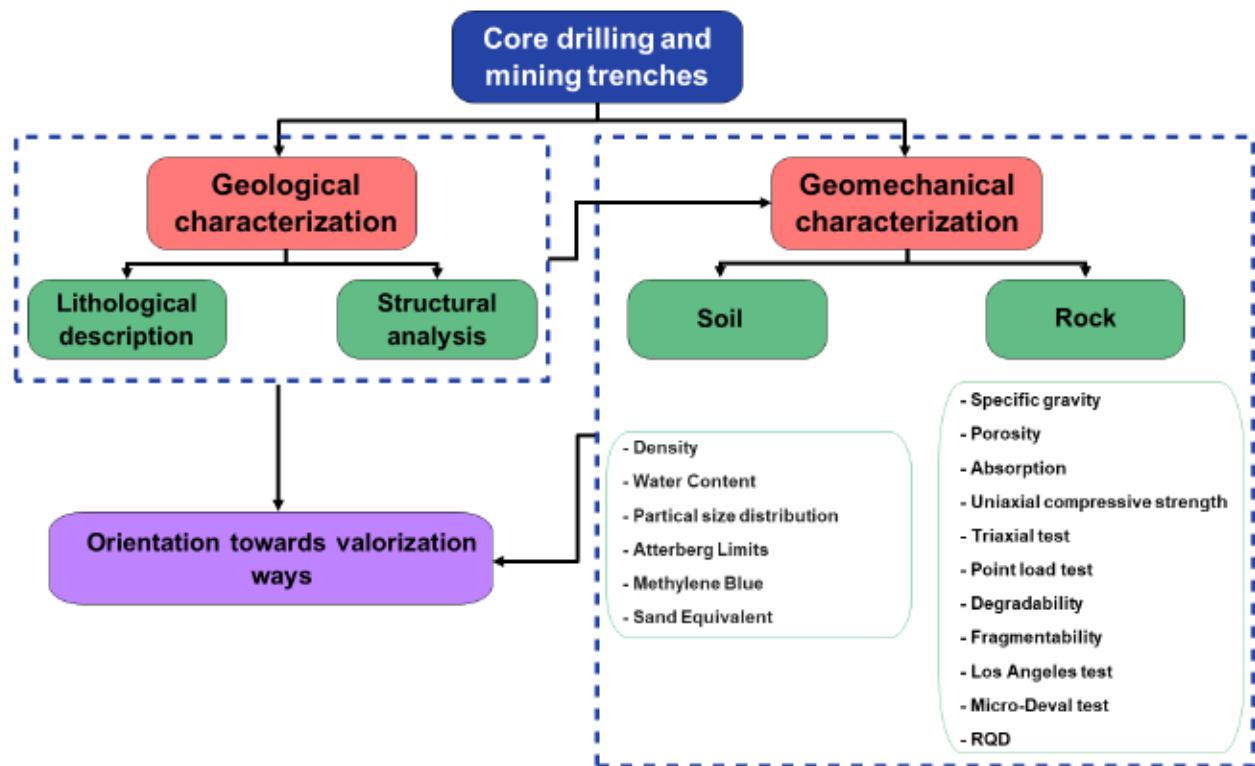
Core drilling and mining trenches

Geological characterization

Lithological description

Structural analysis

Geomechanical characterization

Soil

Rock

- Density
- Water Content
- Partical size distribution
- Atterberg Limits
- Methylene Blue
- Sand Equivalent

- Specific gravity
- Porosity
- Absorption
- Uniaxial compressive strength
- Triaxial test
- Point load test
- Degradability
- Fragmentability
- Los Angeles test
- Micro-Deval test
- RQD

Orientation towards valorization ways